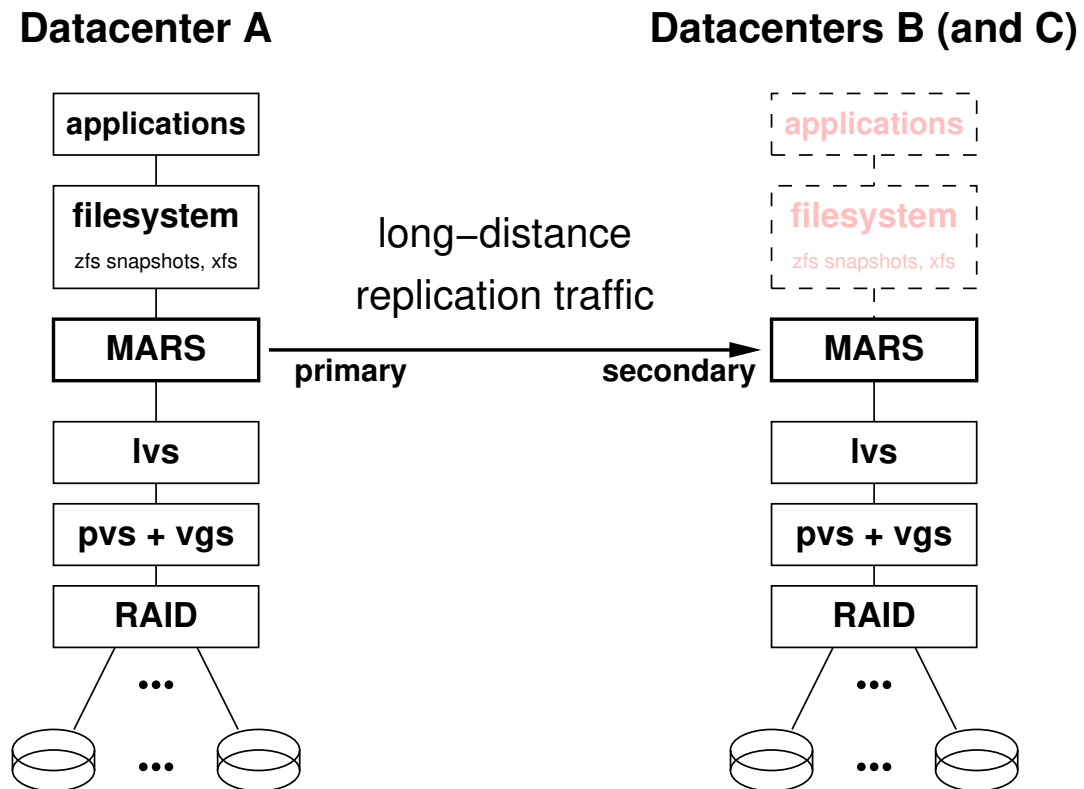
Datacenter A

Datacenters B (and C)

applications

filesystem

zfs snapshots, xfs

MARS

lvs

pvs + vgs

RAID

...

...

long−distance replication traffic

primary

secondary

applications

filesystem

zfs snapshots, xfs

MARS

lvs

pvs + vgs

RAID

...

...